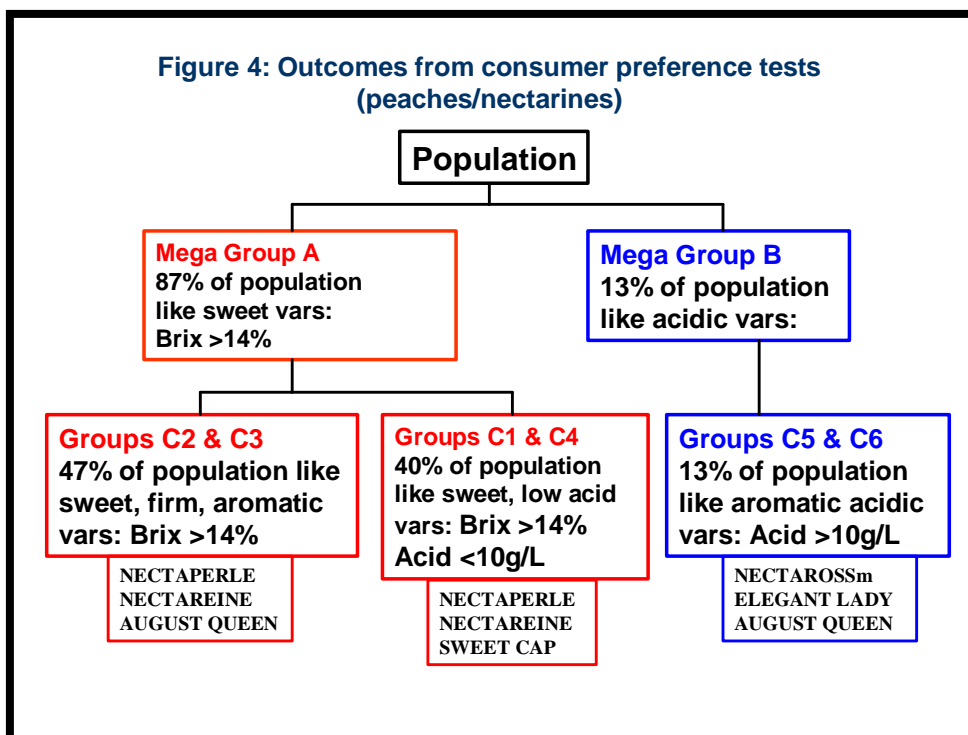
Figure 4: Outcomes from consumer preference tests (peaches/nectarines)

Population

Mega Group A
87% of population like sweet vars: Brix >14%

Mega Group B
13% of population like acidic vars:

Groups C2 & C3
47% of population like sweet, firm, aromatic vars: Brix >14%

NECTAPERLE
NECTAREINE
AUGUST QUEEN

Groups C1 & C4
40% of population like sweet, low acid vars: Brix >14% Acid <10g/L

NECTAPERLE
NECTAREINE
SWEET CAP

Groups C5 & C6
13% of population like aromatic acidic vars: Acid >10g/L

NECTAROSSm
ELEGANT LADY
AUGUST QUEEN